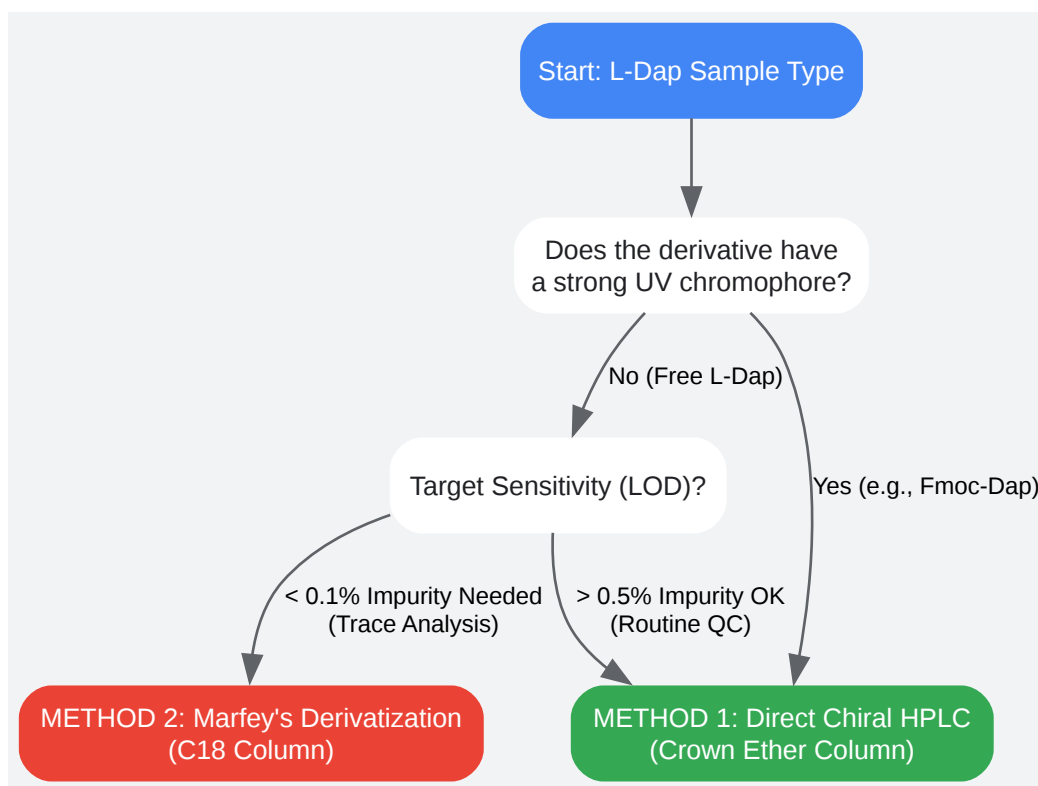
Start: L-Dap Sample Type

Does the derivative have a strong UV chromophore?

No (Free L-Dap)

Yes (e.g., Fmoc-Dap)

Target Sensitivity (LOD)?

< 0.1% Impurity Needed (Trace Analysis)

> 0.5% Impurity OK (Routine QC)

METHOD 2: Marfey's Derivatization (C18 Column)

METHOD 1: Direct Chiral HPLC (Crown Ether Column)